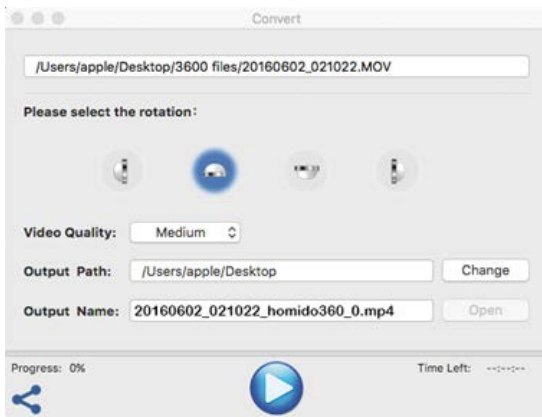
Convert

/Users/apple/Desktop/3600 files/20160602_021022.MOV

Please select the rotation:

Video Quality: Medium

Output Path: /Users/apple/Desktop Change

Output Name: 20160602_021022_homido360_0.mp4 Open

Progress: 0%

Time Left: --:--:--